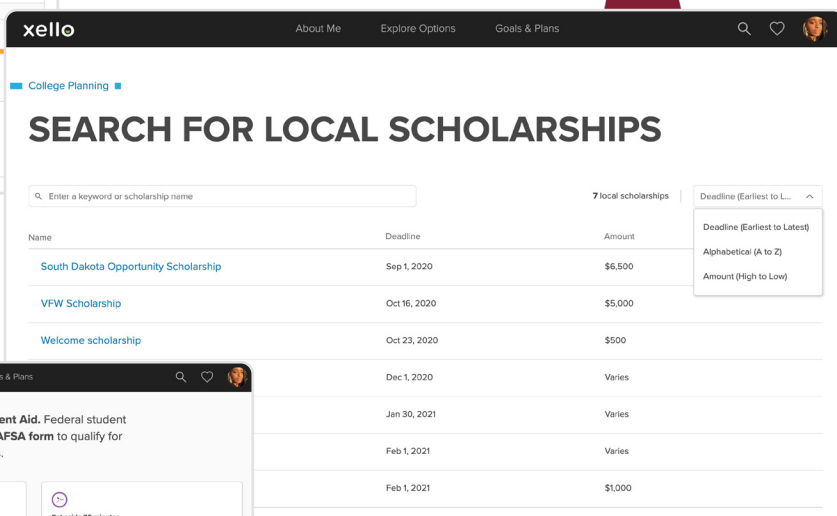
xello

About Me
Explore Options
Goals & Plans

College Planning

SEARCH FOR LOCAL SCHOLARSHIPS

Enter a keyword or scholarship name

7 local scholarships

Deadline (Earliest to L...

Deadline (Earliest to Latest)
Alphabetical (A to Z)
Amount (High to Low)

| Name | Deadline | Amount |
|---|---|---|
| South Dakota Opportunity Scholarship | Sep 1, 2020 | $6,500 |
| VFW Scholarship | Oct 16, 2020 | $5,000 |
| Welcome scholarship | Oct 23, 2020 | $500 |
| | Dec 1, 2020 | Varies |
| | Jan 30, 2021 | Varies |
| | Feb 1, 2021 | Varies |
| | Feb 1, 2021 | $1,000 |

s & Plans

ent Aid. Federal student
AFSA form to qualify for
.

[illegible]